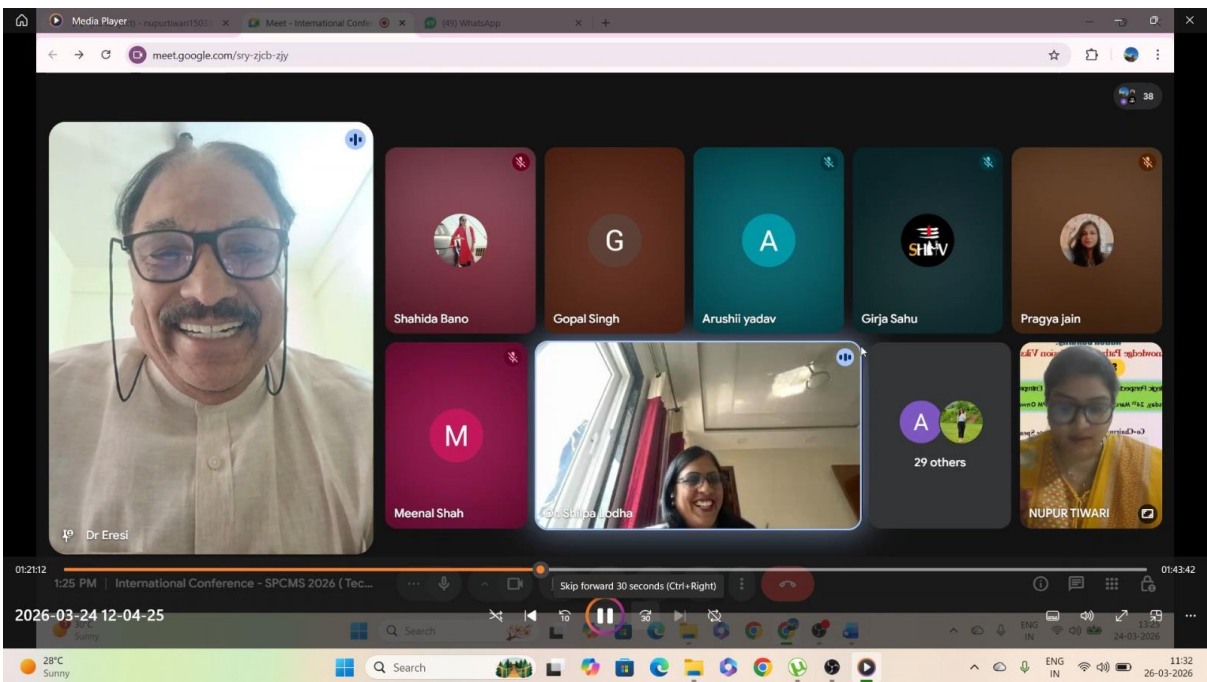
Media Player (1) - nupurtiwari1503 × Meet - International Confe × (49) WhatsApp × +

meet.google.com/sry-zjcb-zjy

38

Shahida Bano

G

Gopal Singh

A

Arushii yadav

SHIV

Girja Sahu

Pragya jain

M

Meenal Shah

Dr. Shilpa Lodha

A

29 others

NUPUR TIWARI

Dr Eresi

01:21:12

01:43:42

1:25 PM | International Conference - SPCMS 2026 ( Tec...

Skip forward 30 seconds (Ctrl+Right)

2026-03-24 12-04-25

30

28°C Sunny

Search

ENG IN

13:21 24-03-2026

28°C Sunny

Search

ENG IN

11:32 26-03-2026